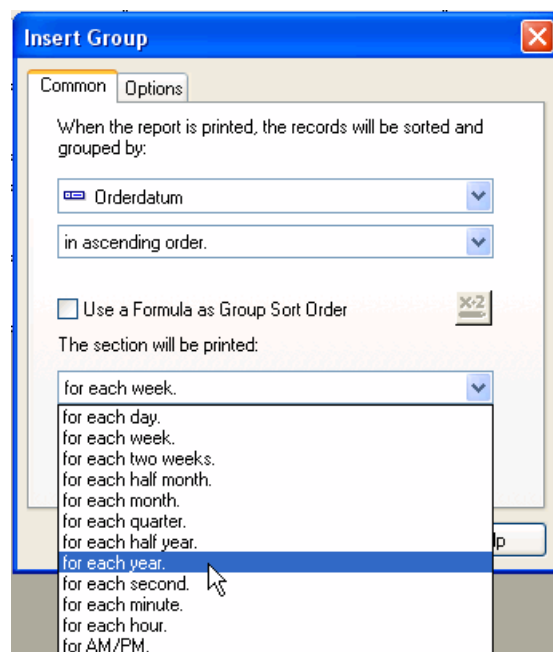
Insert Group

Common | Options

When the report is printed, the records will be sorted and grouped by:

Orderdatum

in ascending order.

Use a Formula as Group Sort Order

The section will be printed:

for each week.

for each day.
for each week.
for each two weeks.
for each half month.
for each month.
for each quarter.
for each half year.
for each year.
for each second.
for each minute.
for each hour.
for AM/PM.

lp